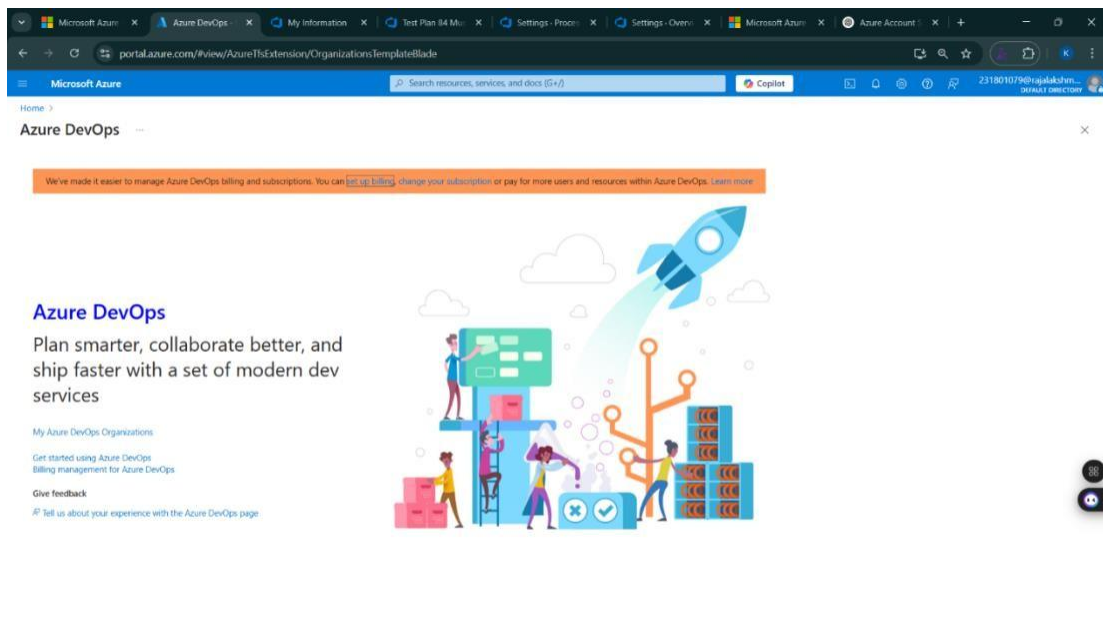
Microsoft Azure ×
Azure DevOps - ×
My Information ×
Test Plan 84 Mu ×
Settings - Proce ×
Settings - Overv ×
Microsoft Azure ×
Azure Account S ×
+

portal.azure.com/#view/AzureTfsExtension/OrganizationsTemplateBlade

K

Microsoft Azure
Search resources, services, and docs (G+/)
Copilot
231801079@rajalakshm...
DEFAULT DIRECTORY

Home >
Azure DevOps ···

We've made it easier to manage Azure DevOps billing and subscriptions. You can set up billing, change your subscription or pay for more users and resources within Azure DevOps. Learn more

Azure DevOps

Plan smarter, collaborate better, and ship faster with a set of modern dev services

My Azure DevOps Organizations

Get started using Azure DevOps
Billing management for Azure DevOps

Give feedback

Tell us about your experience with the Azure DevOps page